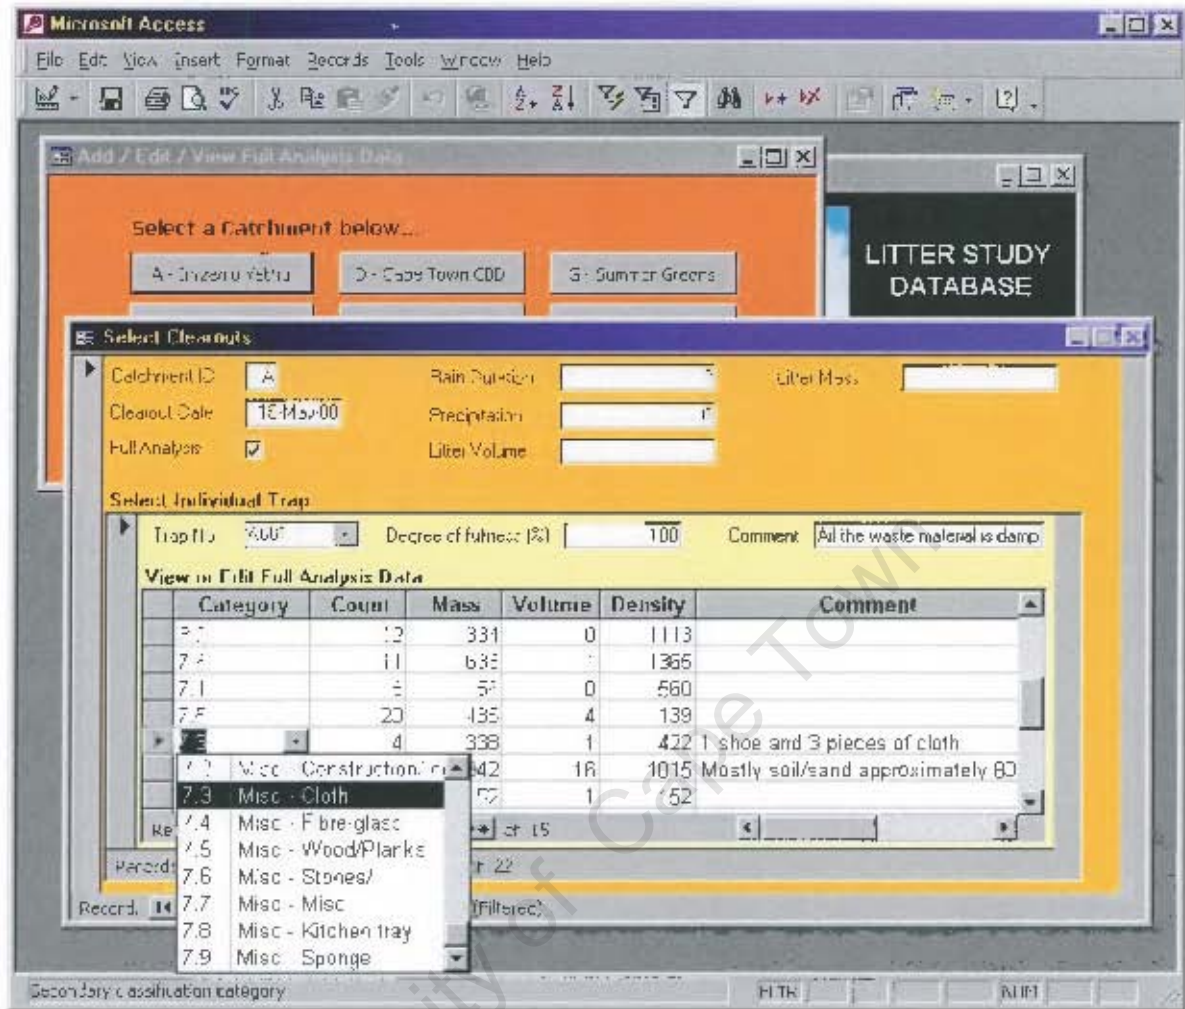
Microsoft Access

File Edit View Insert Format Records Tools Window Help

Add / Edit / View Full Analysis Data

Select a Catchment below...

A - Sinzeru Yebhu

D - Cape Town CBD

G - Summer Greens

LITTER STUDY DATABASE

Select Cleanouts

Catchment ID A

Cleanout Date 18-May-00

Full Analysis ☑

Rain Duration

Precipitation 0

Litter Volume

Litter Mass

Select Individual Trap

Trap No A001

Degree of fullness (%) 100

Comment All the waste material is damp

View or Edit Full Analysis Data

| Category | Count | Mass | Volume | Density | Comment |
|---|---|---|---|---|---|
| 7.? | 12 | 331 | 0 | 1113 | |
| 7.4 | 11 | 635 | | 1365 | |
| 7.1 | 5 | 54 | 0 | 560 | |
| 7.5 | 20 | 435 | 4 | 139 | |
| 7.3 | 4 | 338 | 1 | 422 | 1 shoe and 3 pieces of cloth |
| | | 942 | 16 | 1015 | Mostly soil/sand approximately 80 |
| | | 57 | 1 | 152 | |

7.2 Misc - Construction/
7.3 Misc - Cloth
7.4 Misc - Fibre-glass
7.5 Misc - Wood/Planks
7.6 Misc - Stones/
7.7 Misc - Misc
7.8 Misc - Kitchen tray
7.9 Misc - Sponge

Re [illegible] of 15

Records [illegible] of 22

Record: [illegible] (Filtered)

Secondary classification category

FLTR

NUM